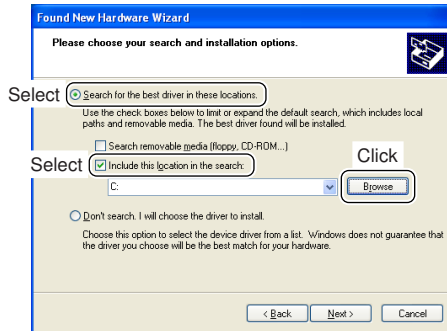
Found New Hardware Wizard

Please choose your search and installation options.

Select

Search for the best driver in these locations.

Use the check boxes below to limit or expand the default search, which includes local paths and removable media. The best driver found will be installed.

Search removable media (floppy, CD-ROM...)

Select

Include this location in the search:

Click

C:

Browse

Don't search. I will choose the driver to install.

Choose this option to select the device driver from a list. Windows does not guarantee that the driver you choose will be the best match for your hardware.

< Back

Next >

Cancel